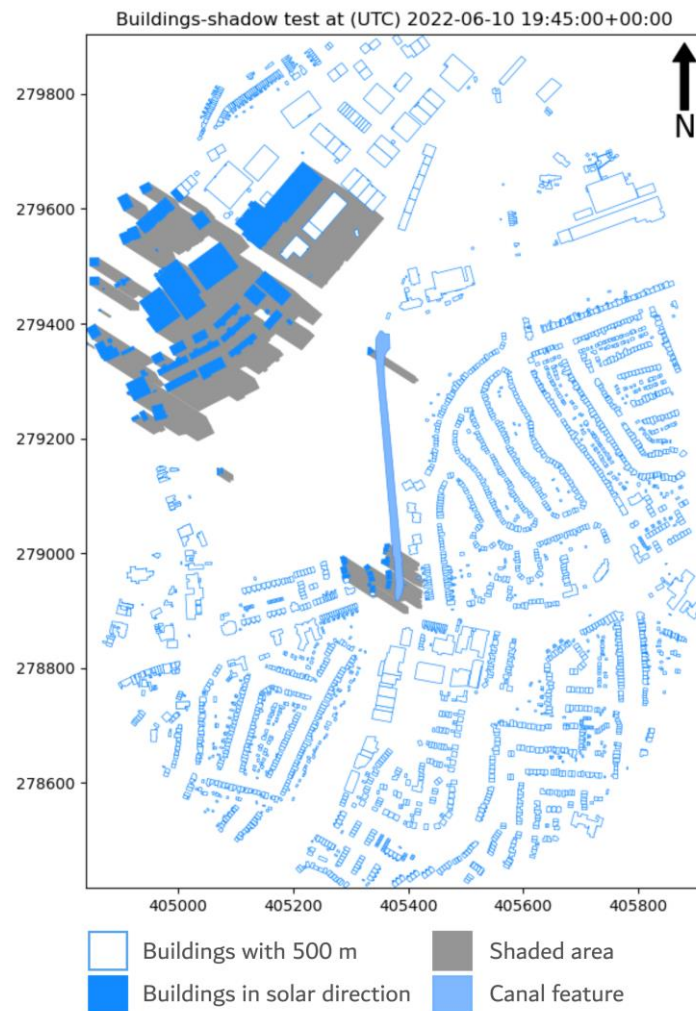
Buildings-shadow test at (UTC) 2022-06-10 19:45:00+00:00

N

279800
279600
279400
279200
279000
278800
278600

405000 405200 405400 405600 405800

Buildings with 500 m
Shaded area
Buildings in solar direction
Canal feature